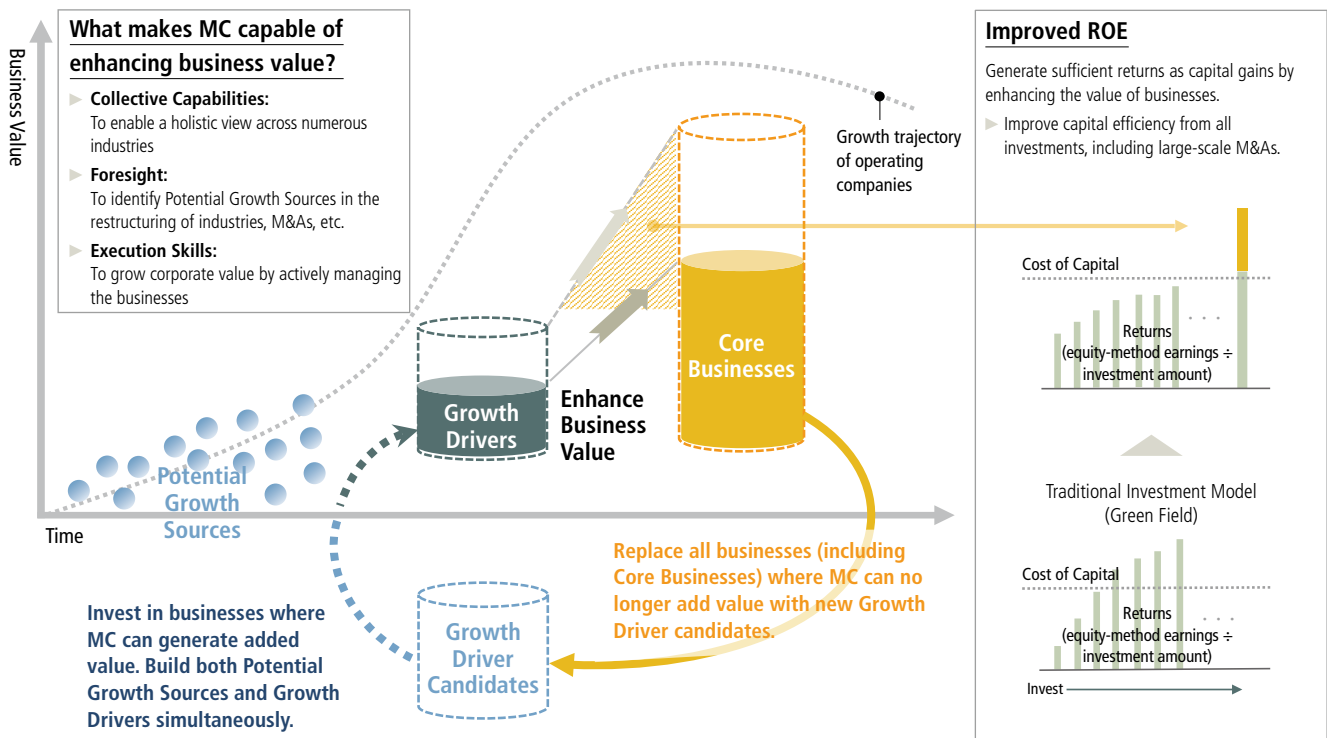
What makes MC capable of enhancing business value?

Collective Capabilities:
To enable a holistic view across numerous industries

Foresight:
To identify Potential Growth Sources in the restructuring of industries, M&As, etc.

Execution Skills:
To grow corporate value by actively managing the businesses

Business Value

Growth trajectory of operating companies

Core Businesses

Growth Drivers

Enhance Business Value

Potential Growth Sources

Time

Replace all businesses (including Core Businesses) where MC can no longer add value with new Growth Driver candidates.

Growth Driver Candidates

Invest in businesses where MC can generate added value. Build both Potential Growth Sources and Growth Drivers simultaneously.

Improved ROE

Generate sufficient returns as capital gains by enhancing the value of businesses.

Improve capital efficiency from all investments, including large-scale M&As.

Cost of Capital

Returns
(equity-method earnings ÷ investment amount)

Traditional Investment Model
(Green Field)

Cost of Capital

Returns
(equity-method earnings ÷ investment amount)

Invest